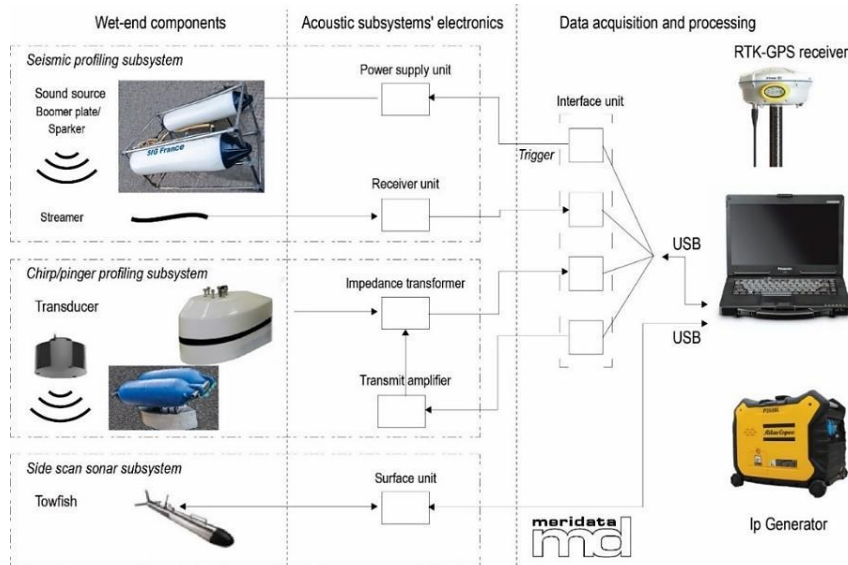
Wet-end components

Acoustic subsystems' electronics

Data acquisition and processing

Seismic profiling subsystem

Sound source Boomer plate/ Sparker

SIG France

Streamer

Power supply unit

Receiver unit

Interface unit

Trigger

RTK-GPS receiver

USB

Chirp/pinger profiling subsystem

Transducer

Impedance transformer

Transmit amplifier

USB

Side scan sonar subsystem

Towfish

Surface unit

meridata

md

Ip Generator